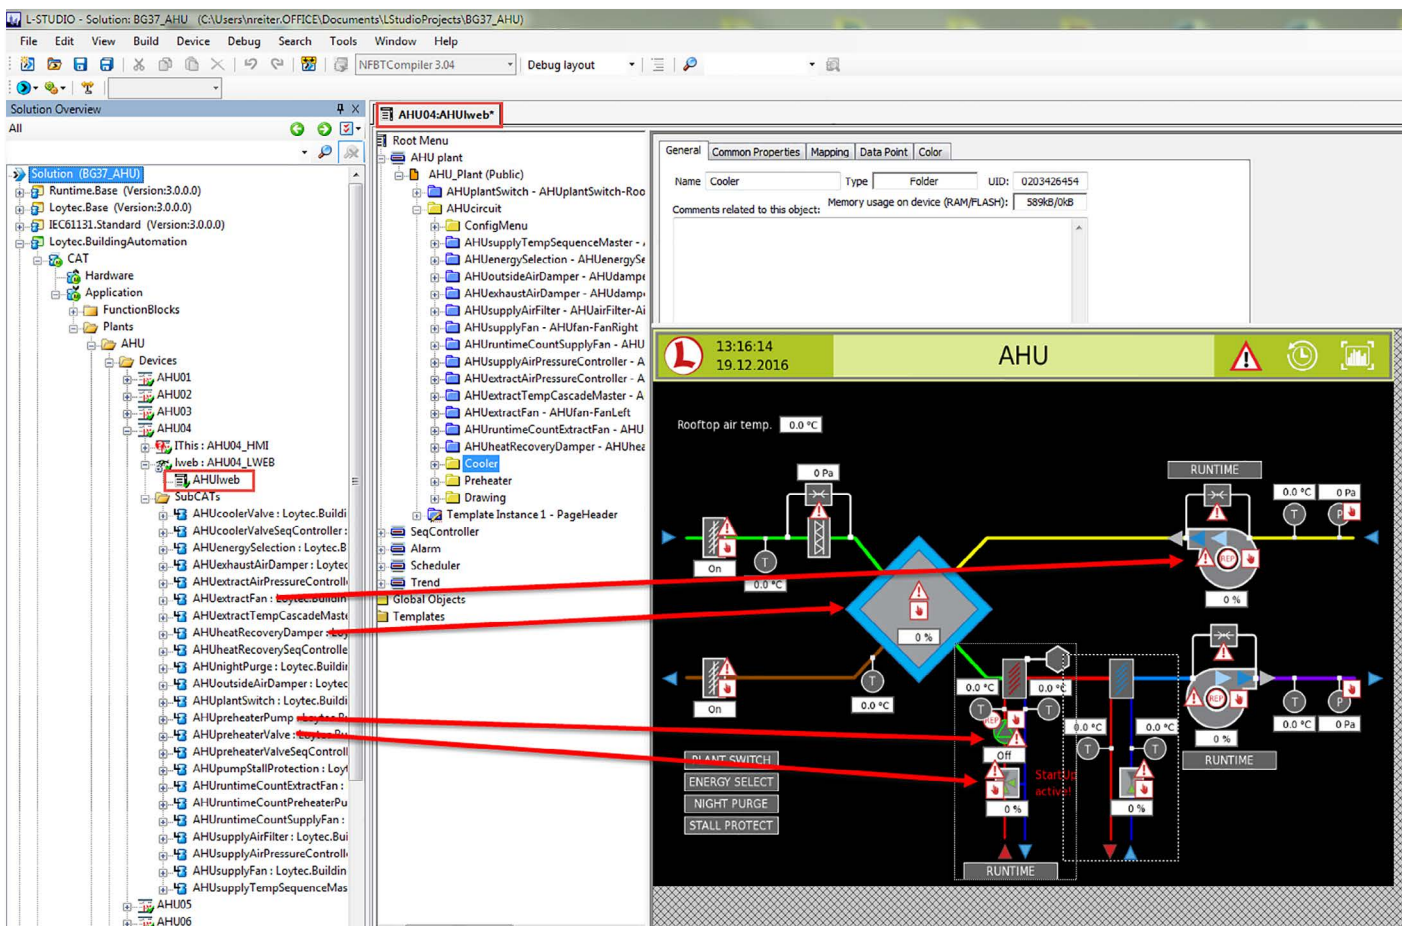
L-STUDIO - Solution: BG37_AHU (C:\Users\nreiter.OFFICE\Documents\LStudioProjects\BG37_AHU)

File Edit View Build Device Debug Search Tools Window Help

NFBTCompiler 3.04 Debug layout

Solution Overview
All

Solution (BG37_AHU)
Runtime.Base (Version:3.0.0.0)
Loytec.Base (Version:3.0.0.0)
IEC61131.Standard (Version:3.0.0.0)
Loytec.BuildingAutomation
CAT
Hardware
Application
FunctionBlocks
Plants
AHU
Devices
AHU01
AHU02
AHU03
AHU04
lThis : AHU04_HMI
lweb : AHU04_LWEB
AHUlweb
SubCATs
AHUcoolerValve : Loytec.Buildi
AHUcoolerValveSeqController :
AHUenergySelection : Loytec.B
AHUexhaustAirDamper : Loytec
AHUextractAirPressureControll
AHUextractFan : Loytec.Buildin
AHUextractTempCascadeMaste
AHUheatRecoveryDamper : Loy
AHUheatRecoverySeqControlle
AHUnightPurge : Loytec.Buildi
AHUoutsideAirDamper : Loytec
AHUplantSwitch : Loytec.Buildi
AHUpreheaterPump : Loytec.B
AHUpreheaterValve : Loytec.Bu
AHUpreheaterValveSeqControll
AHUpumpStallProtection : Loyt
AHUruntimeCountExtractFan :
AHUruntimeCountPreheaterPu
AHUruntimeCountSupplyFan :
AHUsupplyAirFilter : Loytec.Bui
AHUsupplyAirPressureControll
AHUsupplyFan : Loytec.Buildin
AHUsupplyTempSequenceMas
AHU05
AHU06

AHU04:AHUlweb*

Root Menu
AHU plant
AHU_Plant (Public)
AHUplantSwitch - AHUplantSwitch-Roo
AHUcircuit
ConfigMenu
AHUsupplyTempSequenceMaster -
AHUenergySelection - AHUenergySe
AHUoutsideAirDamper - AHUdampe
AHUexhaustAirDamper - AHUdamp
AHUsupplyAirFilter - AHUairFilter-Ai
AHUsupplyFan - AHUfan-FanRight
AHUruntimeCountSupplyFan - AHU
AHUsupplyAirPressureController - A
AHUextractAirPressureController - A
AHUextractTempCascadeMaster - A
AHUextractFan - AHUfan-FanLeft
AHUruntimeCountExtractFan - AHU
AHUheatRecoveryDamper - AHUhea
Cooler
Preheater
Drawing
Template Instance 1 - PageHeader
SeqController
Alarm
Scheduler
Trend
Global Objects
Templates

General | Common Properties | Mapping | Data Point | Color
Name Cooler Type Folder UID: 0203426454
Comments related to this object: Memory usage on device (RAM/FLASH): 589kB/0kB

13:16:14
19.12.2016
AHU

Rooftop air temp. 0.0 °C
0 Pa
RUNTIME
0.0 °C 0 Pa
On
0.0 °C
0 %
0 %
On
0.0 °C
0.0 °C 0.0 °C
0.0 °C 0.0 °C
Off
0 %
0.0 °C 0 Pa
RUNTIME
PLANT SWITCH
ENERGY SELECT
NIGHT PURGE
STALL PROTECT
StartUp active!
0 % 0 %
RUNTIME